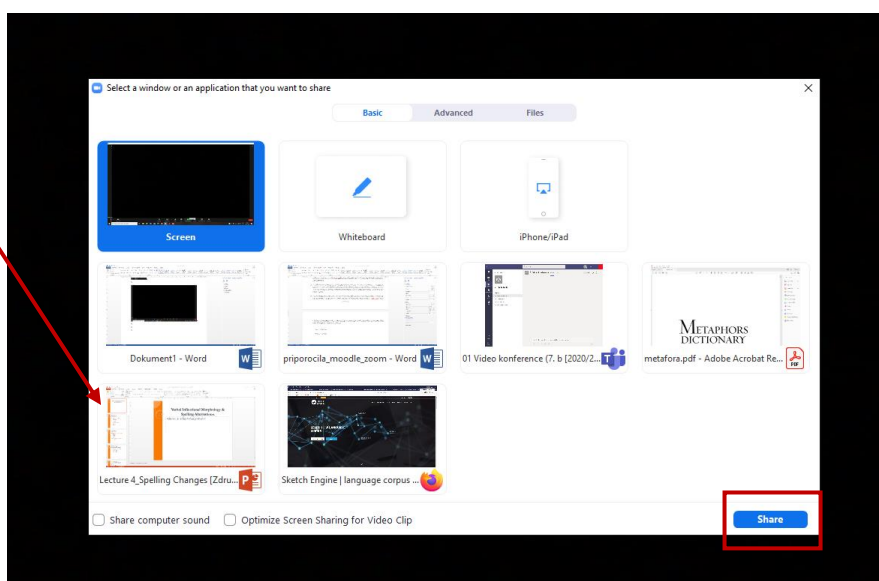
Select a window or an application that you want to share

Basic | Advanced | Files

Screen

Whiteboard

iPhone/iPad

Dokument1 - Word

priporocila_moodle_zoom - Word

01 Video konference (7. b [2020/2...

METAPHORS DICTIONARY

metafora.pdf - Adobe Acrobat Re...

Verbal Inflectional Morphology & Spelling Variations

Lecture 4_Spelling Changes (Zdru...

Sketch Engine | language corpus ...

Share computer sound

Optimize Screen Sharing for Video Clip

Share